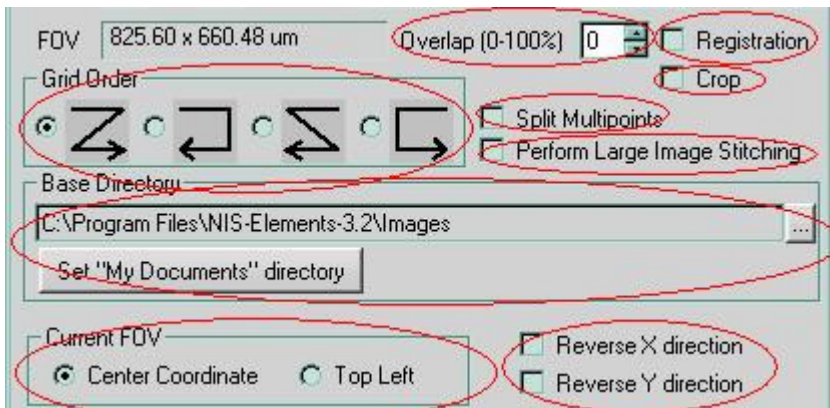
FOV 825.60 x 660.48 um

Overlap (0-100%) 0

Registration

Crop

Grid Order

Split Multipoints

Perform Large Image Stitching

Base Directory

C:\Program Files\NIS-Elements-3.2\Images

...

Set "My Documents" directory

Current FOV

Center Coordinate

Top Left

Reverse X direction

Reverse Y direction